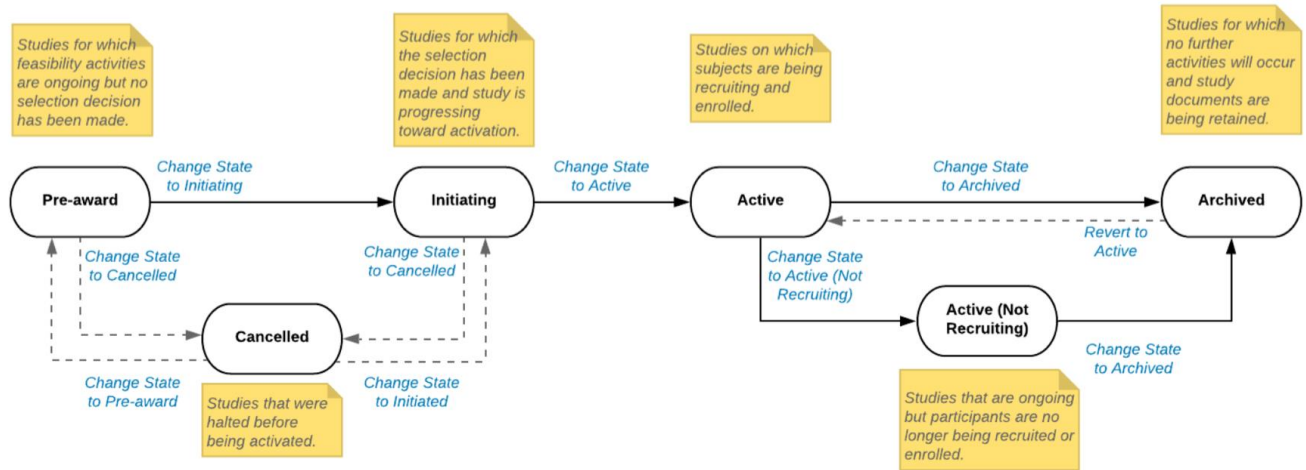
Studies for which feasibility activities are ongoing but no selection decision has been made.

Studies for which the selection decision has been made and study is progressing toward activation.

Studies on which subjects are being recruiting and enrolled.

Studies for which no further activities will occur and study documents are being retained.

Pre-award

Change State to Initiating

Initiating

Change State to Active

Active

Change State to Archived

Archived

Revert to Active

Change State to Cancelled

Change State to Cancelled

Change State to Active (Not Recruiting)

Cancelled

Active (Not Recruiting)

Change State to Archived

Change State to Pre-award

Change State to Initiated

Studies that were halted before being activated.

Studies that are ongoing but participants are no longer being recruited or enrolled.